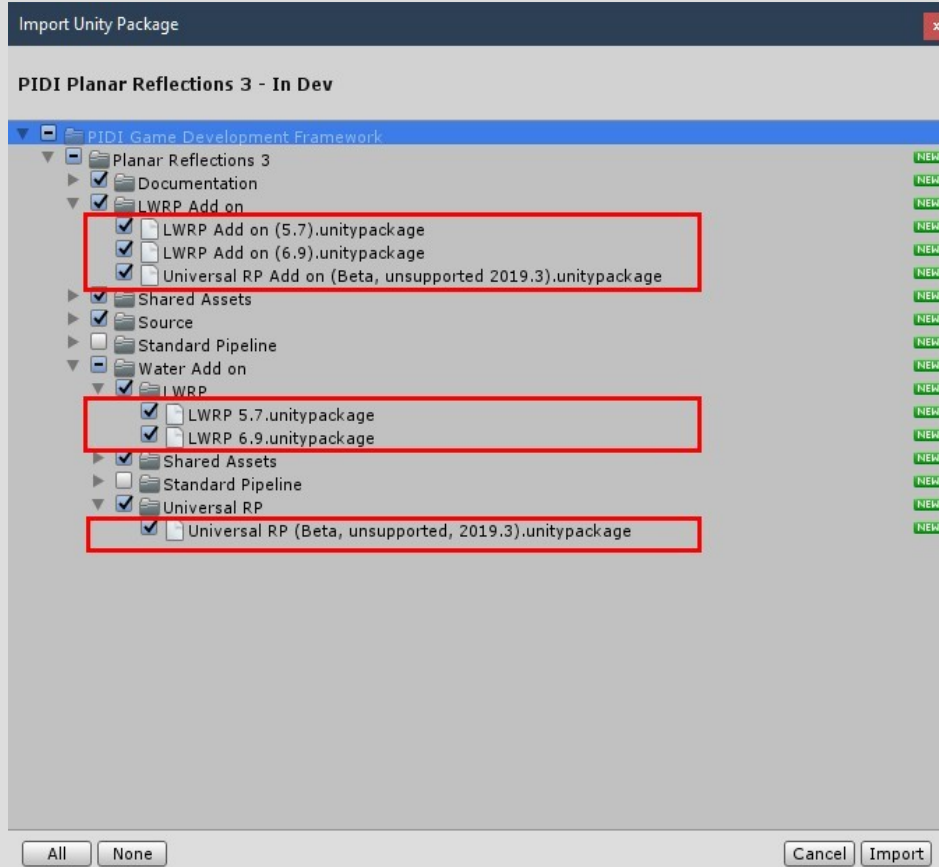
Import Unity Package

PIDI Planar Reflections 3 - In Dev

PIDI Game Development Framework
Planar Reflections 3
Documentation
LWRP Add on
LWRP Add on (5.7).unitypackage
LWRP Add on (6.9).unitypackage
Universal RP Add on (Beta, unsupported 2019.3).unitypackage
Shared Assets
Source
Standard Pipeline
Water Add on
LWRP
LWRP 5.7.unitypackage
LWRP 6.9.unitypackage
Shared Assets
Standard Pipeline
Universal RP
Universal RP (Beta, unsupported, 2019.3).unitypackage

NEW
NEW
NEW
NEW
NEW
NEW
NEW
NEW
NEW
NEW
NEW
NEW
NEW
NEW
NEW
NEW
NEW

All None Cancel Import